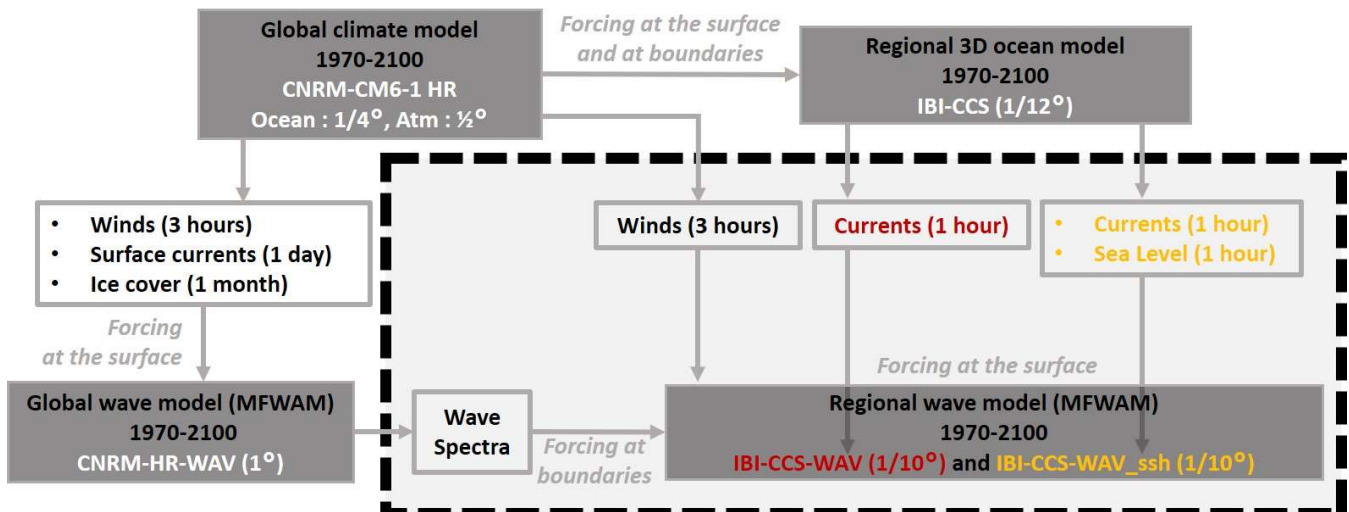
Global climate model
1970-2100
CNRM-CM6-1 HR
Ocean : 1/4°, Atm : ½°

Forcing at the surface and at boundaries

Regional 3D ocean model
1970-2100
IBI-CCS (1/12°)

- Winds (3 hours)
- Surface currents (1 day)
- Ice cover (1 month)

Winds (3 hours)

Currents (1 hour)

- Currents (1 hour)
- Sea Level (1 hour)

Forcing at the surface

Forcing at the surface

Global wave model (MFWAM)
1970-2100
CNRM-HR-WAV (1°)

Wave Spectra

Forcing at boundaries

Regional wave model (MFWAM)
1970-2100
IBI-CCS-WAV (1/10°) and IBI-CCS-WAV_ssh (1/10°)